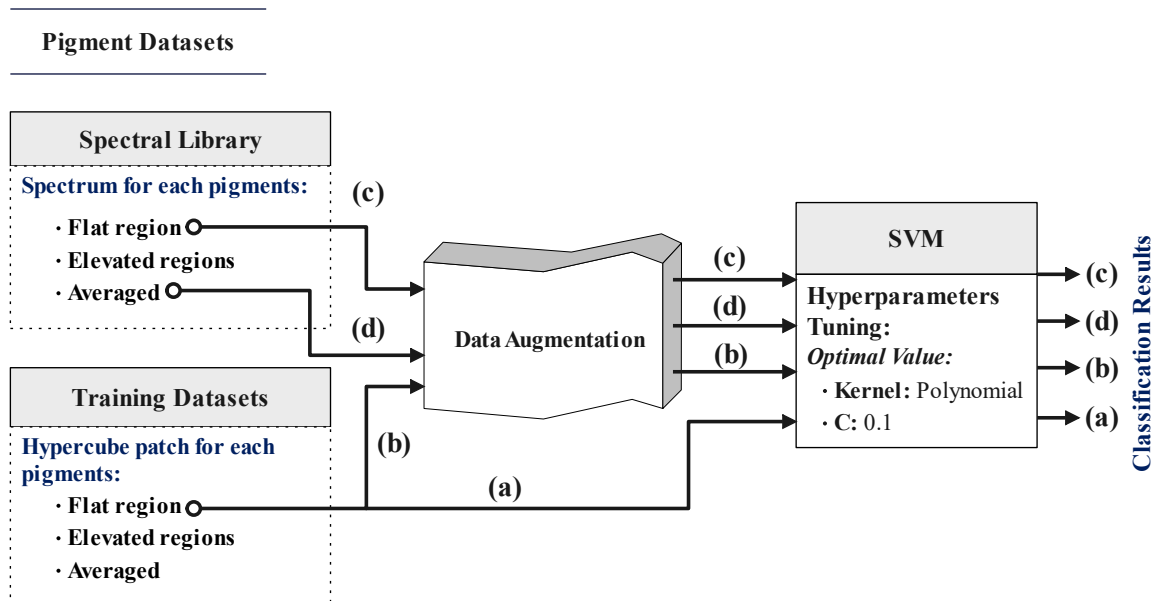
Pigment Datasets

Spectral Library

Spectrum for each pigments:

· Flat region

· Elevated regions

· Averaged

(c)

(d)

Training Datasets

Hypercube patch for each pigments:

· Flat region

· Elevated regions

· Averaged

(b)

(a)

Data Augmentation

(c)

(d)

(b)

SVM

Hyperparameters Tuning:

Optimal Value:

· Kernel: Polynomial

· C: 0.1

(c)

(d)

(b)

(a)

Classification Results